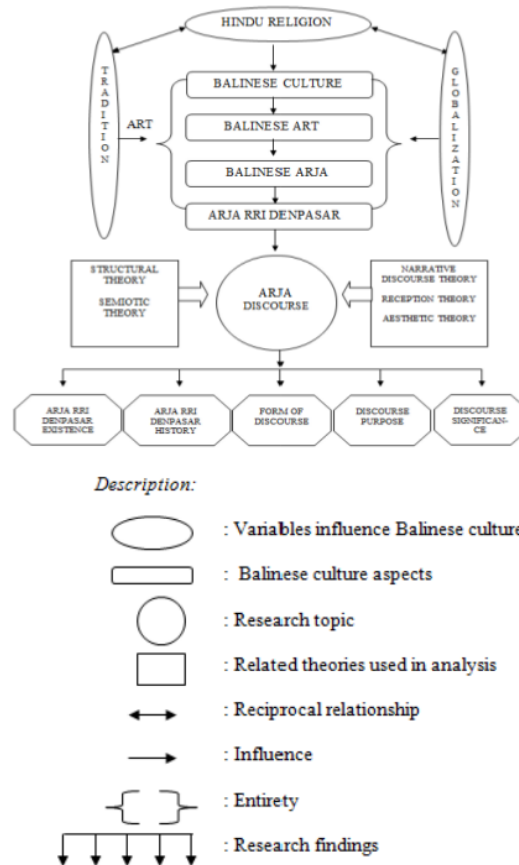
HINDU RELIGION

TRADITION

GLOBALIZATION

ART

BALINESE CULTURE

BALINESE ART

BALINESE ARJA

ARJA RRI DENPASAR

STRUCTURAL THEORY

SEMIOTIC THEORY

ARJA DISCOURSE

NARRATIVE DISCOURSE THEORY

RECEPTION THEORY

AESTHETIC THEORY

ARJA RRI DENPASAR EXISTENCE

ARJA RRI DENPASAR HISTORY

FORM OF DISCOURSE

DISCOURSE PURPOSE

DISCOURSE SIGNIFICAN-CE

Description:

: Variables influence Balinese culture

: Balinese culture aspects

: Research topic

: Related theories used in analysis

: Reciprocal relationship

: Influence

: Entirety

: Research findings